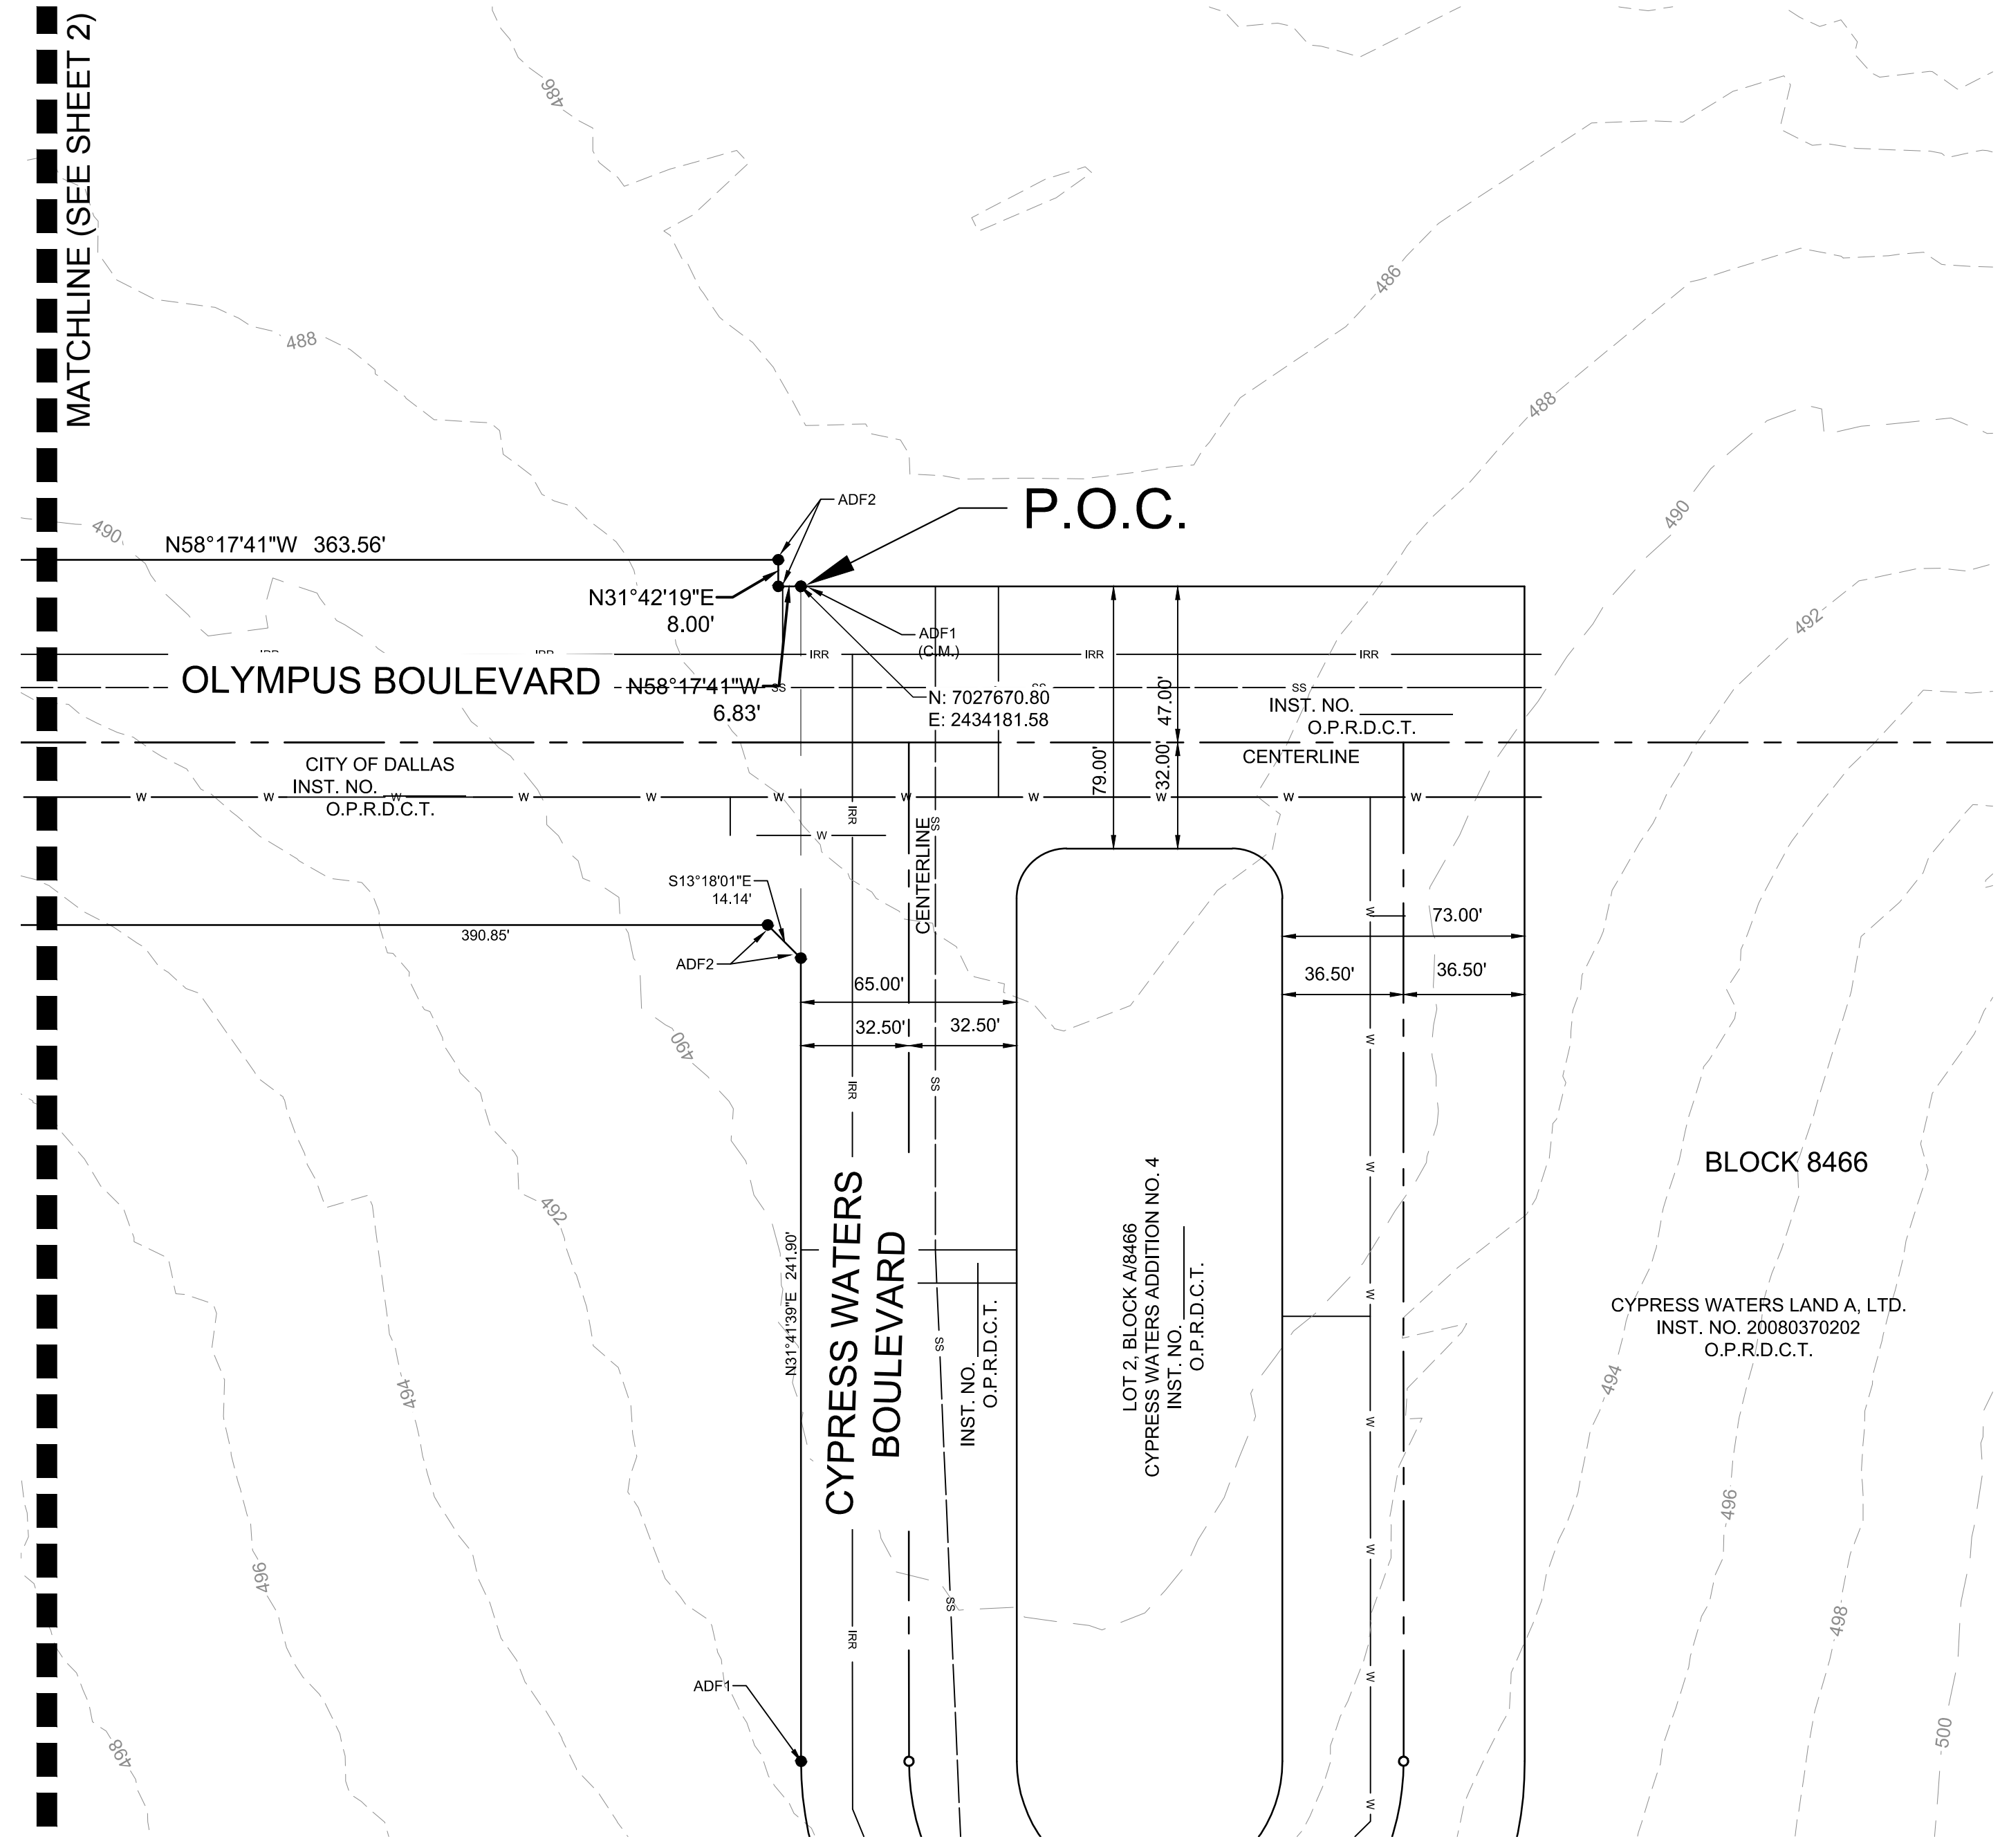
MATCHLINE (SEE SHEET 2)

486

486

488

488

490

490

492

P.O.C.

ADF2

N58°17'41"W 363.56'

N31°42'19"E
8.00'

ADF1
(C.M.)

IRR

IRR

IRR

IRR

OLYMPUS BOULEVARD

N58°17'41"W
6.83'

SS

SS

N: 7027670.80
E: 2434181.58

INST. NO. ________
O.P.R.D.C.T.

47.00'

CENTERLINE

CITY OF DALLAS
INST. NO. ________
O.P.R.D.C.T.

79.00'

32.00'

W

IRR

CENTERLINE

SS

S13°18'01"E
14.14'

390.85'

ADF2

73.00'

36.50'

36.50'

65.00'

32.50'

32.50'

490

BLOCK 8466

492

N31°41'39"E 241.90'

CYPRESS WATERS BOULEVARD

INST. NO. ________
O.P.R.D.C.T.

LOT 2, BLOCK A/8466
CYPRESS WATERS ADDITION NO. 4
INST. NO. ________
O.P.R.D.C.T.

CYPRESS WATERS LAND A, LTD.
INST. NO. 20080370202
O.P.R.D.C.T.

494

494

496

496

498

498

500

ADF1